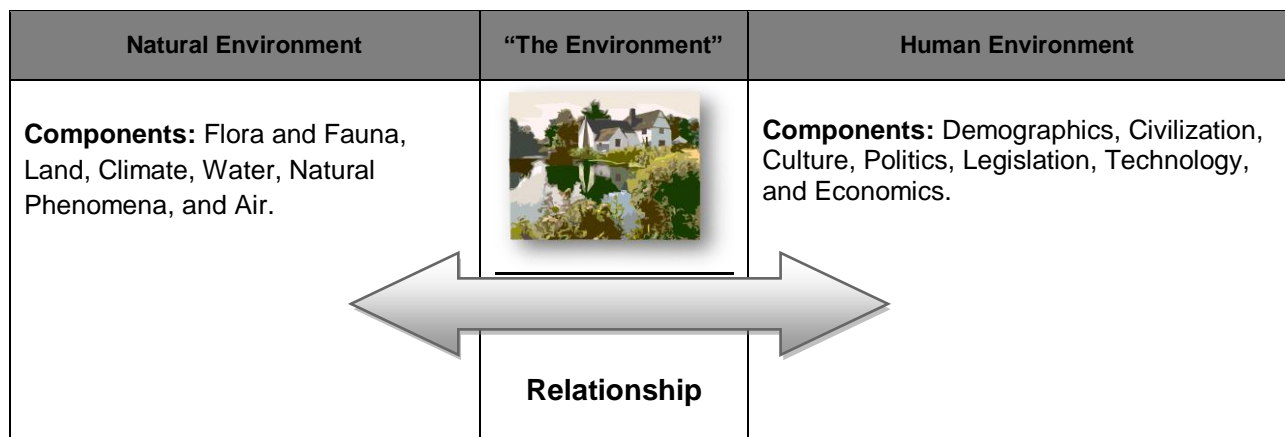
| Natural Environment | "The Environment" | Human Environment |
|---|---|---|
| **Components:** Flora and Fauna, Land, Climate, Water, Natural Phenomena, and Air. | **Relationship** | **Components:** Demographics, Civilization, Culture, Politics, Legislation, Technology, and Economics. |